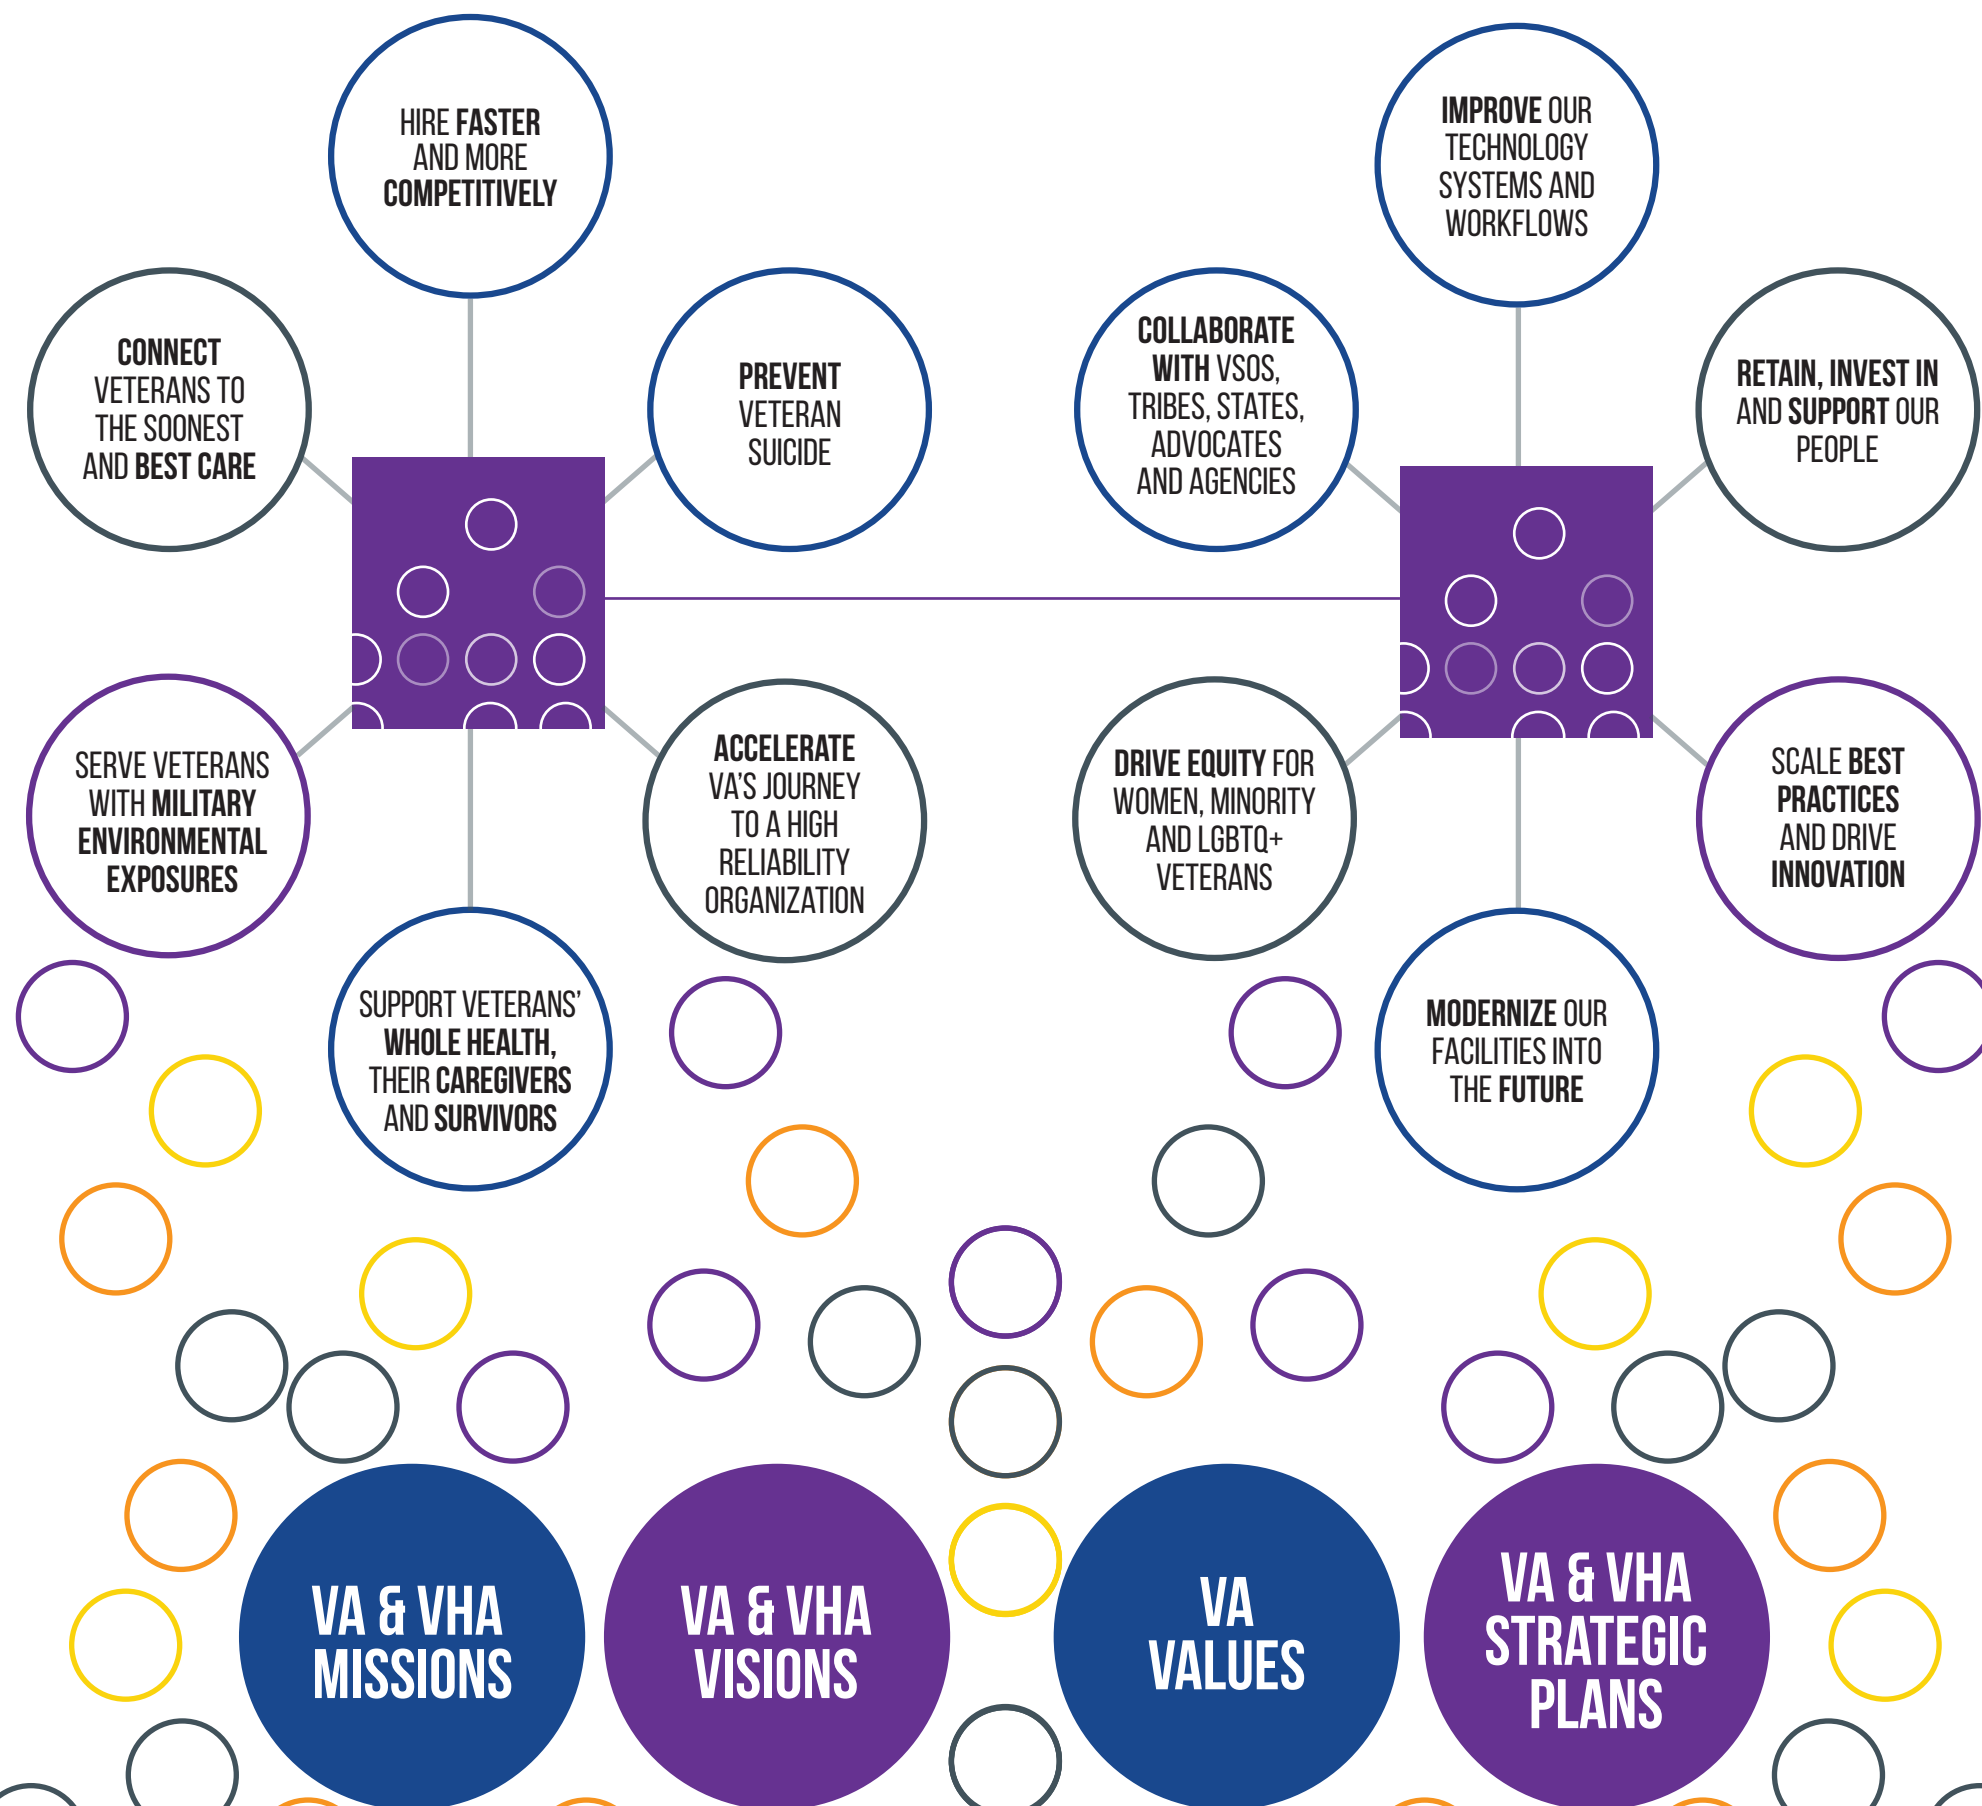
HIRE FASTER AND MORE COMPETITIVELY

CONNECT VETERANS TO THE SOONEST AND BEST CARE

PREVENT VETERAN SUICIDE

SERVE VETERANS WITH MILITARY ENVIRONMENTAL EXPOSURES

SUPPORT VETERANS' WHOLE HEALTH, THEIR CAREGIVERS AND SURVIVORS

ACCELERATE VA'S JOURNEY TO A HIGH RELIABILITY ORGANIZATION

IMPROVE OUR TECHNOLOGY SYSTEMS AND WORKFLOWS

COLLABORATE WITH VSOS, TRIBES, STATES, ADVOCATES AND AGENCIES

RETAIN, INVEST IN AND SUPPORT OUR PEOPLE

DRIVE EQUITY FOR WOMEN, MINORITY AND LGBTQ+ VETERANS

SCALE BEST PRACTICES AND DRIVE INNOVATION

MODERNIZE OUR FACILITIES INTO THE FUTURE

VA & VHA MISSIONS

VA & VHA VISIONS

VA VALUES

VA & VHA STRATEGIC PLANS